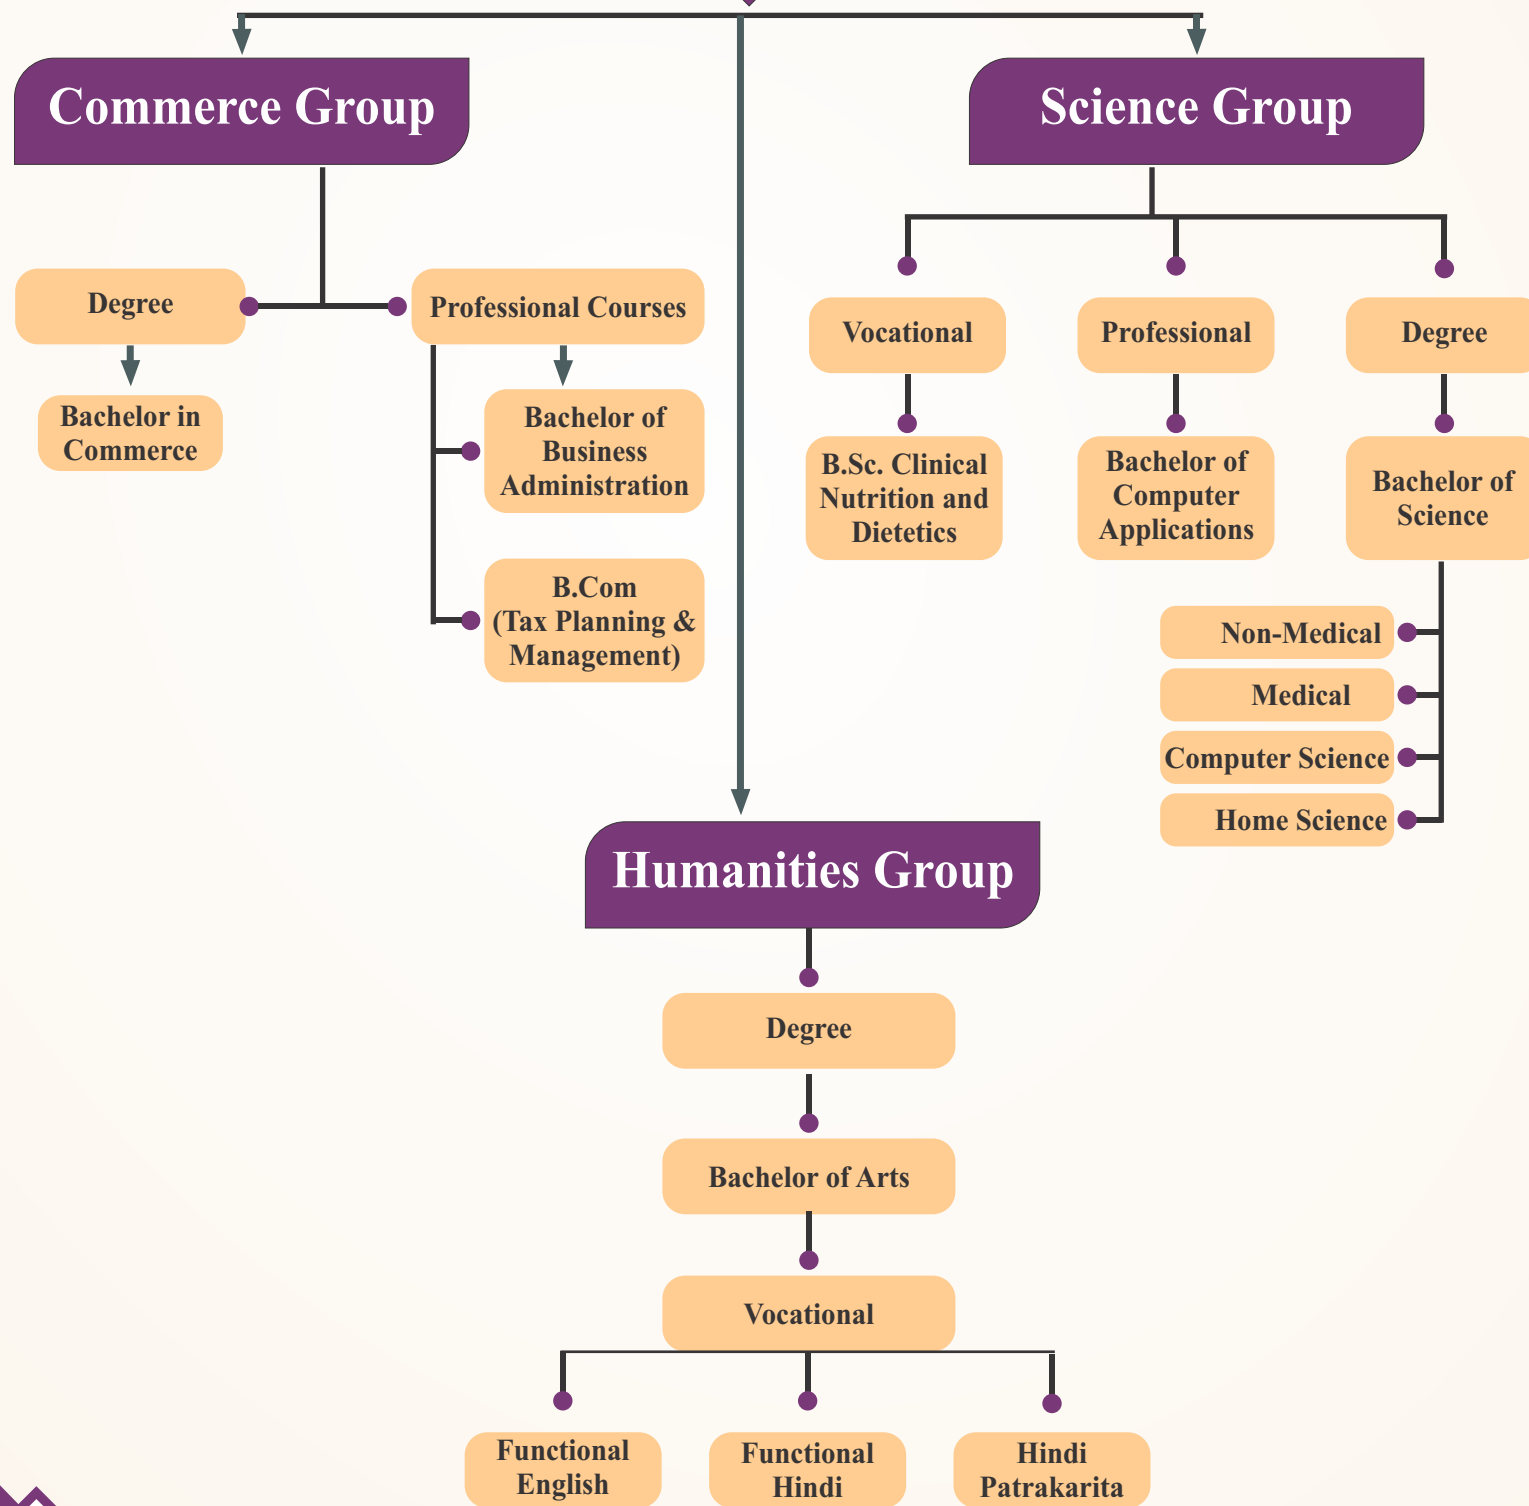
Commerce Group

Degree

Bachelor in Commerce

Professional Courses

Bachelor of Business Administration

B.Com (Tax Planning & Management)

Science Group

Vocational

B.Sc. Clinical Nutrition and Dietetics

Professional

Bachelor of Computer Applications

Degree

Bachelor of Science

Non-Medical

Medical

Computer Science

Home Science

Humanities Group

Degree

Bachelor of Arts

Vocational

Functional English

Functional Hindi

Hindi Patrakarita